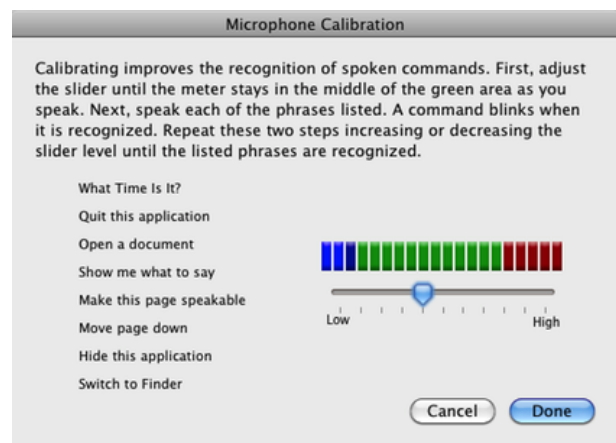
Microphone Calibration

Calibrating improves the recognition of spoken commands. First, adjust the slider until the meter stays in the middle of the green area as you speak. Next, speak each of the phrases listed. A command blinks when it is recognized. Repeat these two steps increasing or decreasing the slider level until the listed phrases are recognized.

What Time Is It?
Quit this application
Open a document
Show me what to say
Make this page speakable
Move page down
Hide this application
Switch to Finder

Low
High

Cancel
Done